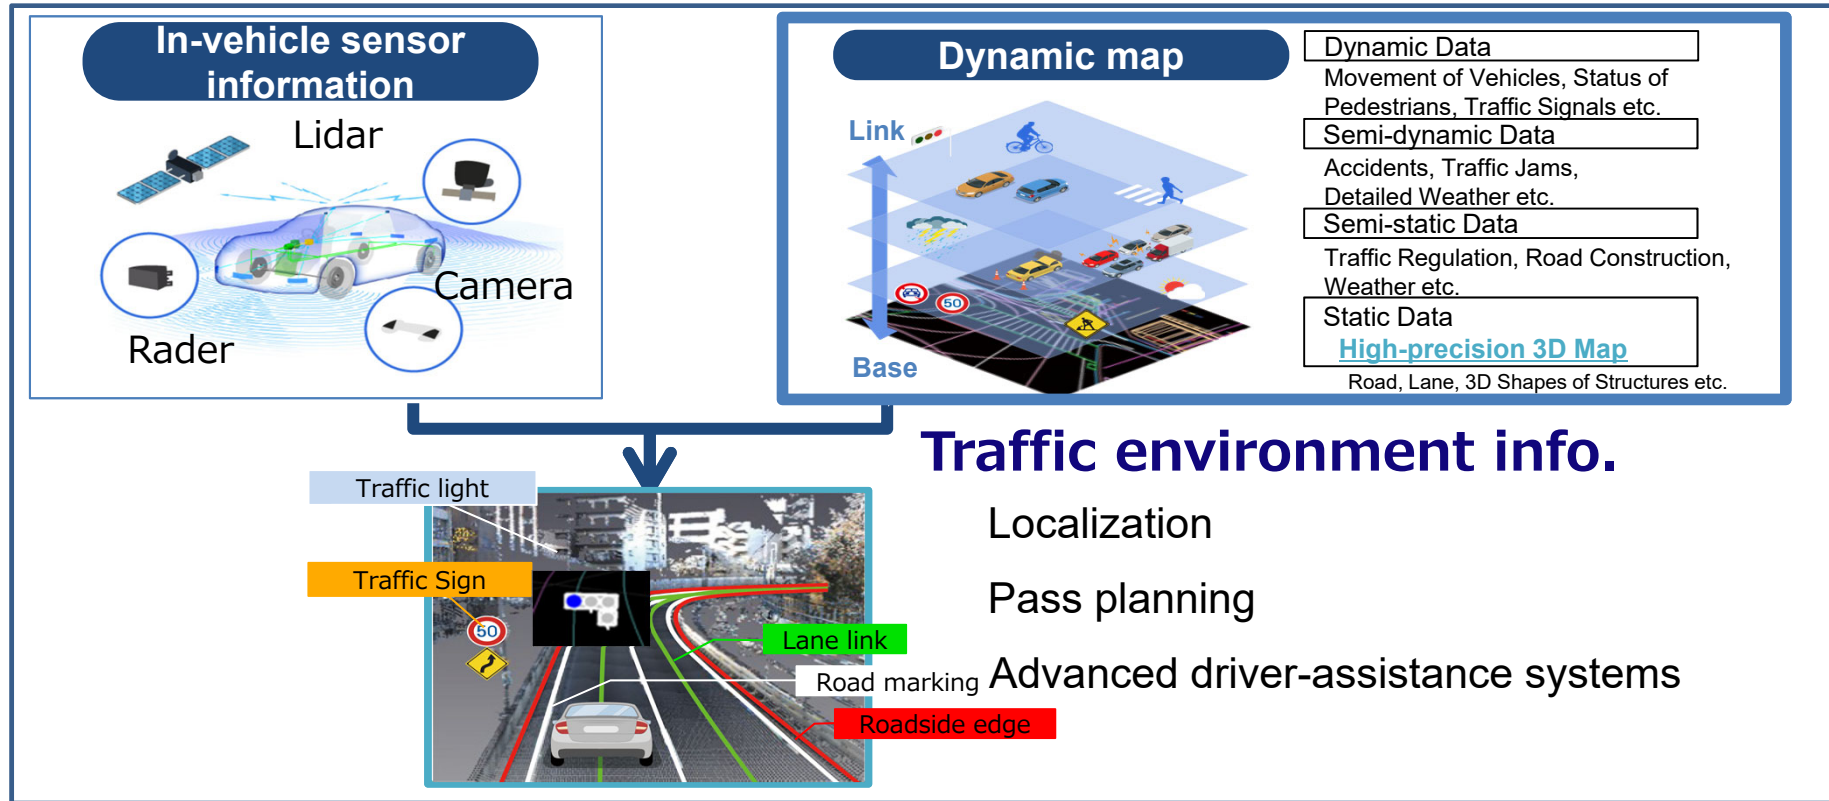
In-vehicle sensor information

Lidar

Camera

Rader

Dynamic map

Link

Base

50

Dynamic Data
Movement of Vehicles, Status of Pedestrians, Traffic Signals etc.

Semi-dynamic Data
Accidents, Traffic Jams, Detailed Weather etc.

Semi-static Data
Traffic Regulation, Road Construction, Weather etc.

Static Data
High-precision 3D Map
Road, Lane, 3D Shapes of Structures etc.

Traffic light

Traffic Sign

50

Lane link

Road marking

Roadside edge

Traffic environment info.

Localization

Pass planning

Advanced driver-assistance systems